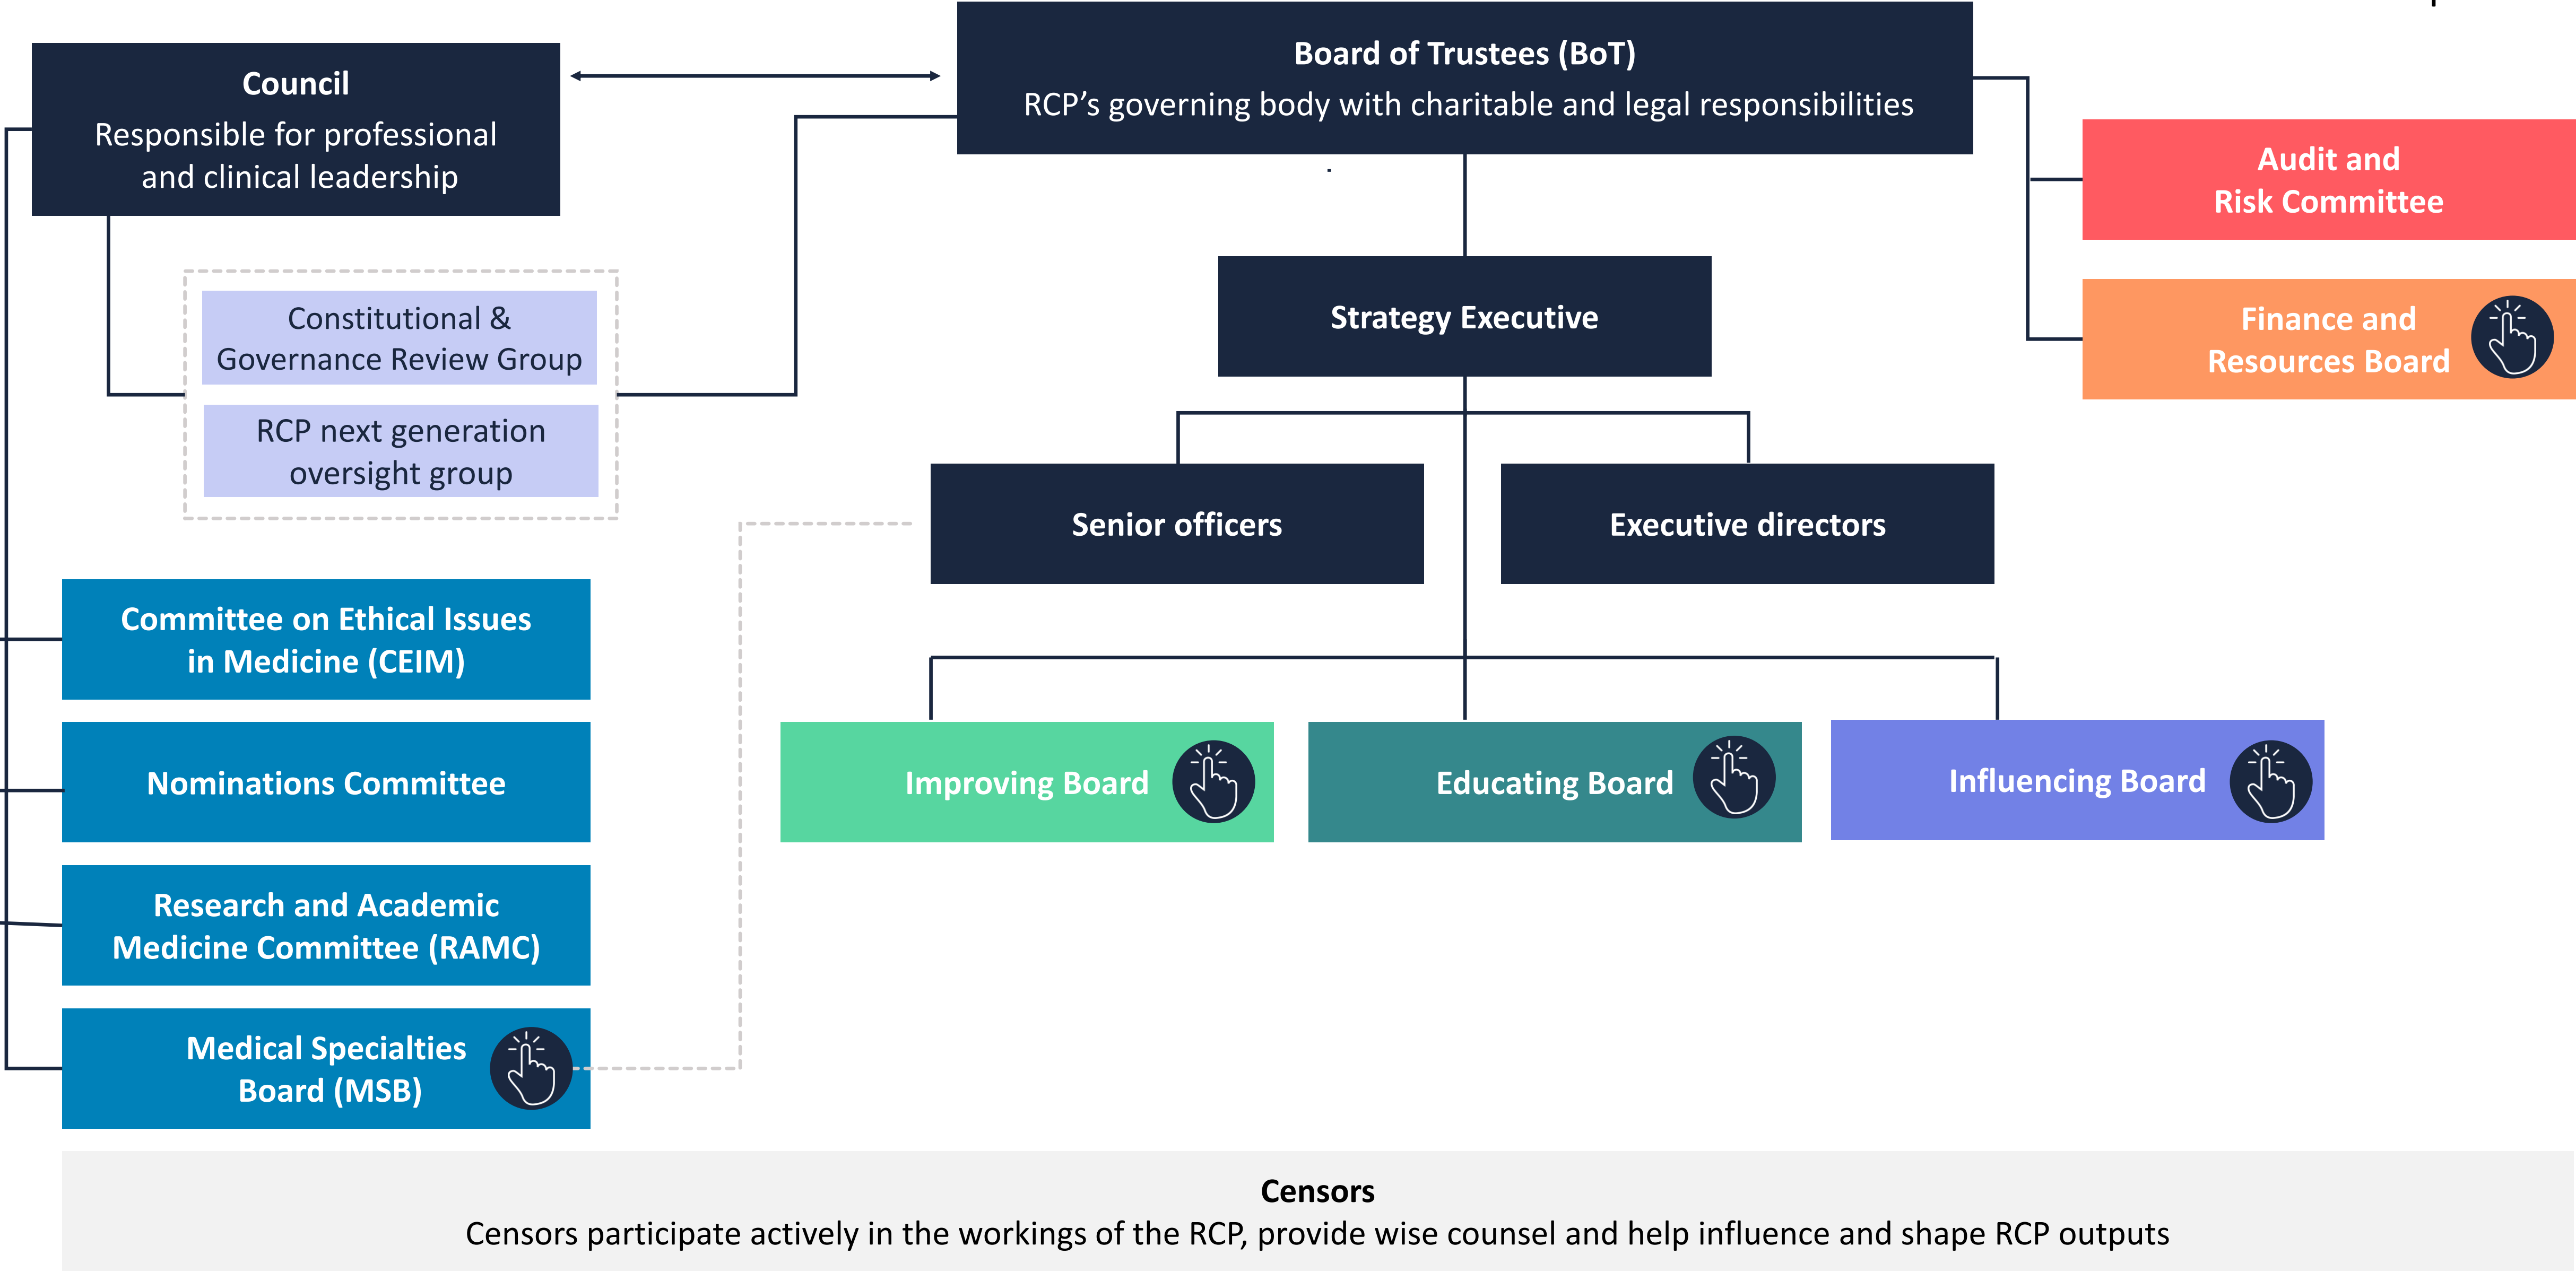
Council
Responsible for professional and clinical leadership

Board of Trustees (BoT)
RCP’s governing body with charitable and legal responsibilities

Audit and Risk Committee

Finance and Resources Board

Constitutional & Governance Review Group

RCP next generation oversight group

Strategy Executive

Senior officers

Executive directors

Committee on Ethical Issues in Medicine (CEIM)

Nominations Committee

Research and Academic Medicine Committee (RAMC)

Medical Specialties Board (MSB)

Improving Board

Educating Board

Influencing Board

Censors
Censors participate actively in the workings of the RCP, provide wise counsel and help influence and shape RCP outputs